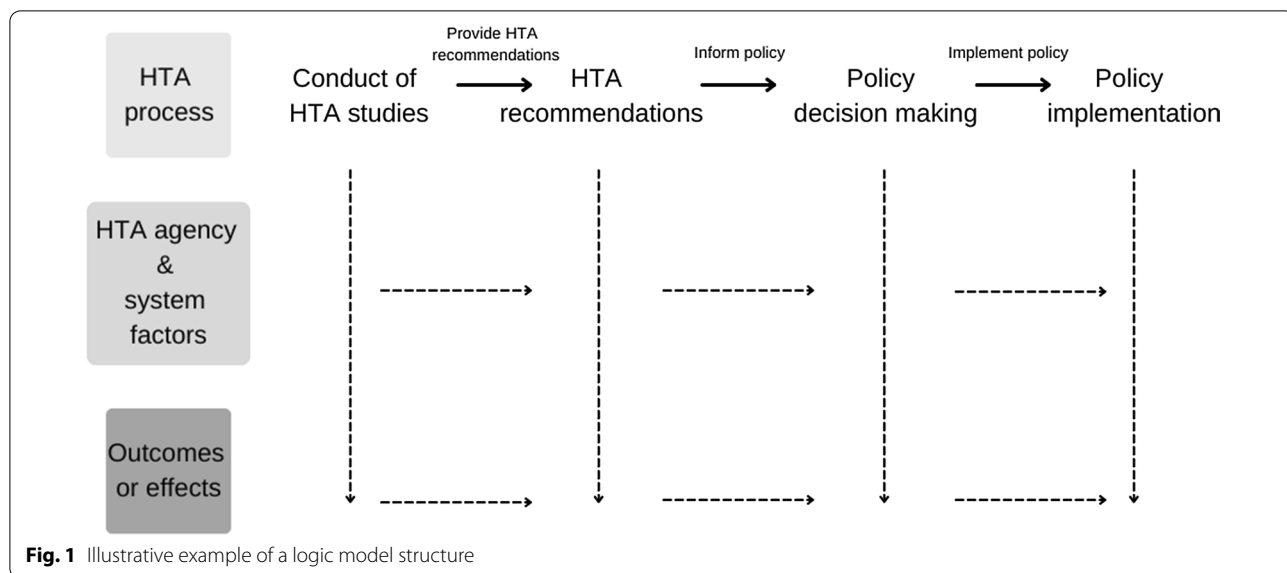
HTA process

Conduct of HTA studies

Provide HTA recommendations

HTA recommendations

Inform policy

Policy decision making

Implement policy

Policy implementation

HTA agency & system factors

Outcomes or effects

**Fig. 1** Illustrative example of a logic model structure